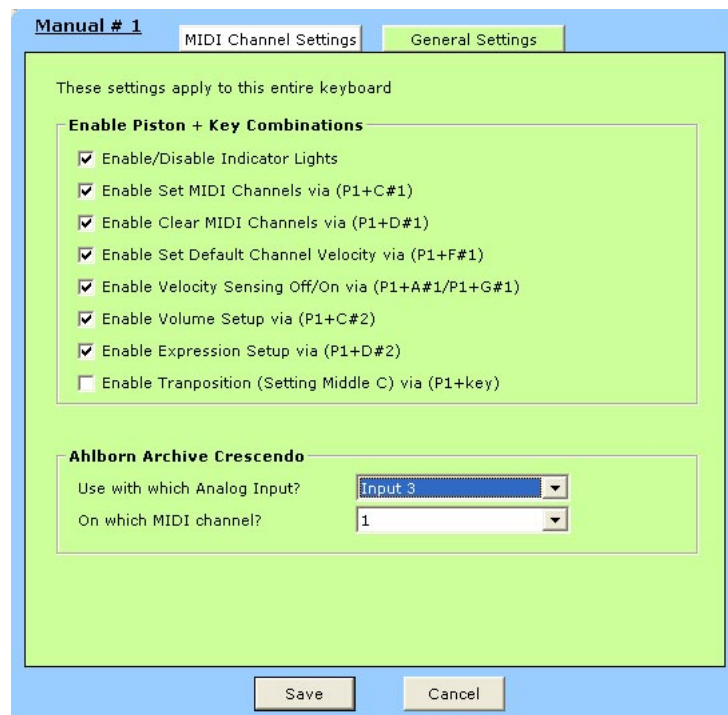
Manual # 1

MIDI Channel Settings

General Settings

These settings apply to this entire keyboard

Enable Piston + Key Combinations

Enable/Disable Indicator Lights

Enable Set MIDI Channels via (P1+C#1)

Enable Clear MIDI Channels via (P1+D#1)

Enable Set Default Channel Velocity via (P1+F#1)

Enable Velocity Sensing Off/On via (P1+A#1/P1+G#1)

Enable Volume Setup via (P1+C#2)

Enable Expression Setup via (P1+D#2)

Enable Tranposition (Setting Middle C) via (P1+key)

Ahlborn Archive Crescendo

Use with which Analog Input? Input 3

On which MIDI channel? 1

Save

Cancel